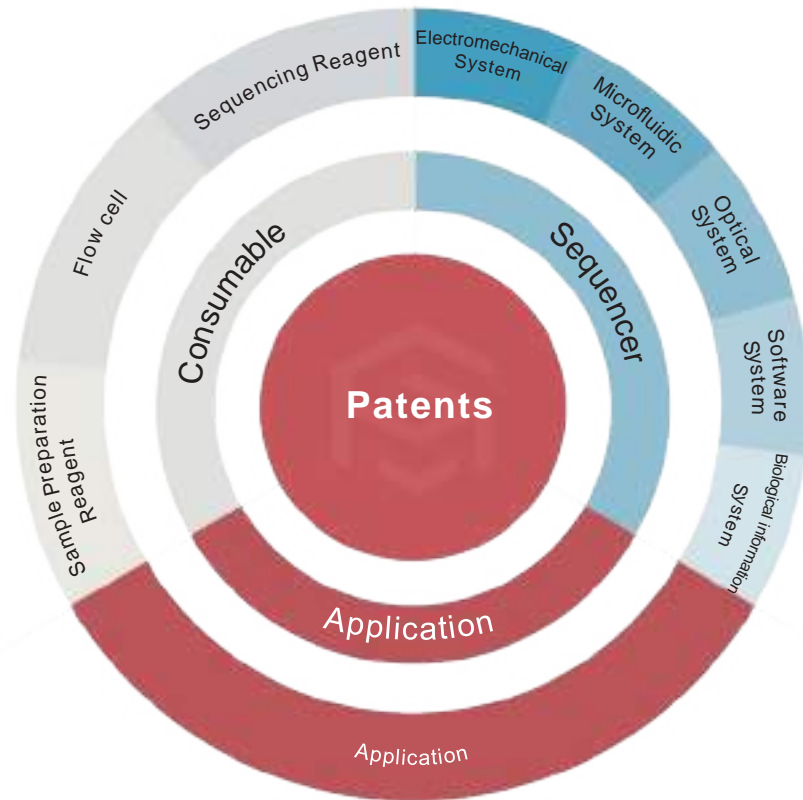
Patents

Consumable

Sequencer

Application

Sequencing Reagent

Flow cell

Sample Preparation Reagent

Electromechanical System

Microfluidic System

Optical System

Software System

Biological information System

Application